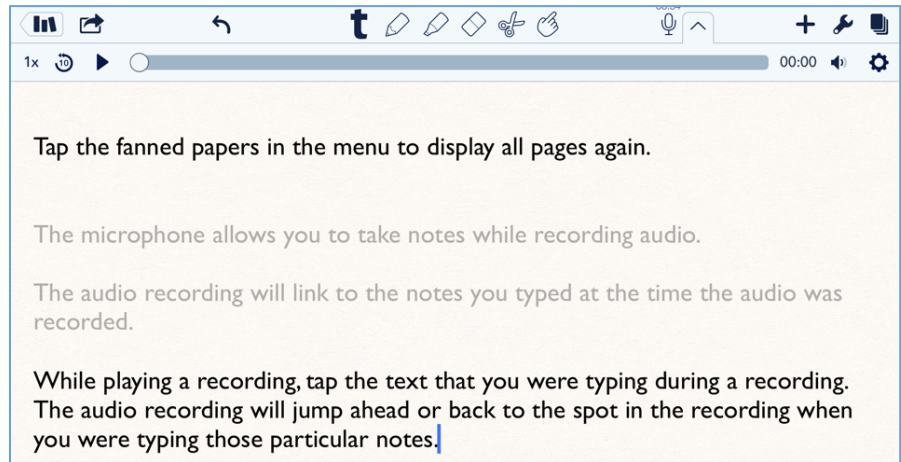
1x 10 00:00

Tap the fanned papers in the menu to display all pages again.

The microphone allows you to take notes while recording audio.

The audio recording will link to the notes you typed at the time the audio was recorded.

While playing a recording, tap the text that you were typing during a recording. The audio recording will jump ahead or back to the spot in the recording when you were typing those particular notes.